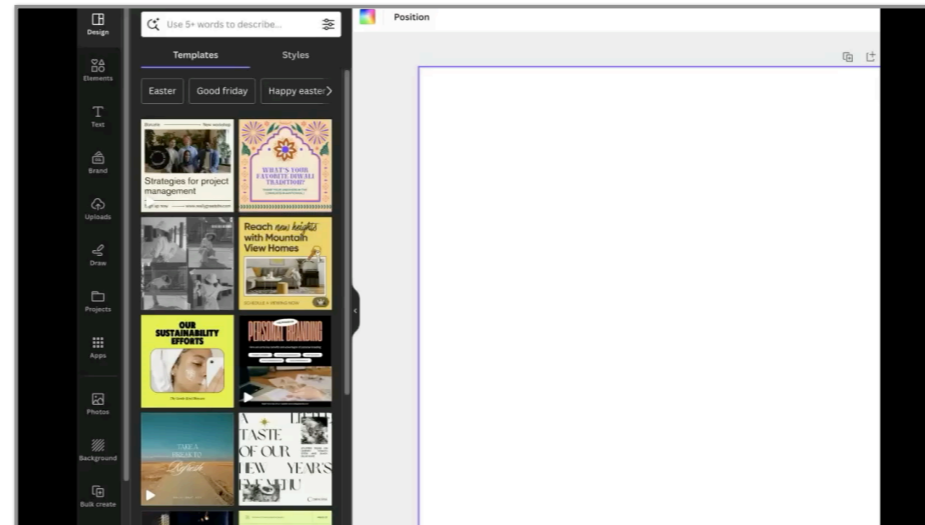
Design

Elements

Text

Brand

Uploads

Draw

Projects

Apps

Photos

Background

Bulk create

Use 5+ words to describe...

Templates

Styles

Easter

Good friday

Happy easter

Strategies for project management

WHAT'S YOUR FAVORITE DIWALI TRADITION?

Reach new heights with Mountain View Homes

SCHEDULE A VIEWING NOW

OUR SUSTAINABILITY EFFORTS

PERSONAL BRANDING

TAKE A BREAK TO Refresh

A TASTE OF OUR NEW YEAR'S MENU

Position